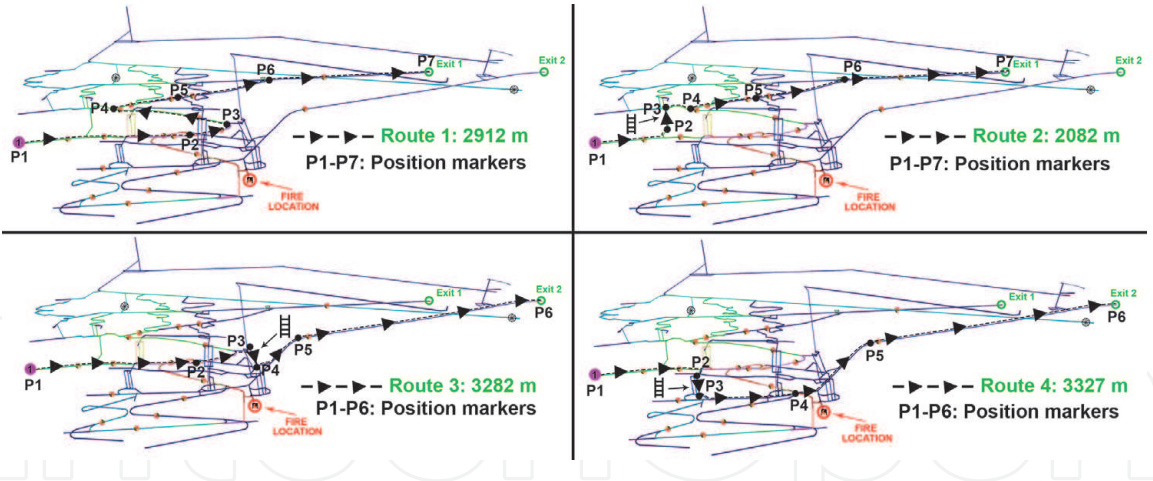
P7 Exit 1
Exit 2
P6
P5
P4
P3
P2
P1
FIRE LOCATION
Route 1: 2912 m
P1-P7: Position markers

P7 Exit 1
Exit 2
P6
P5
P4
P3
P2
P1
FIRE LOCATION
Route 2: 2082 m
P1-P7: Position markers

Exit 1
Exit 2
P6
P5
P4
P3
P2
P1
FIRE LOCATION
Route 3: 3282 m
P1-P6: Position markers

Exit 1
Exit 2
P6
P5
P4
P3
P2
P1
FIRE LOCATION
Route 4: 3327 m
P1-P6: Position markers